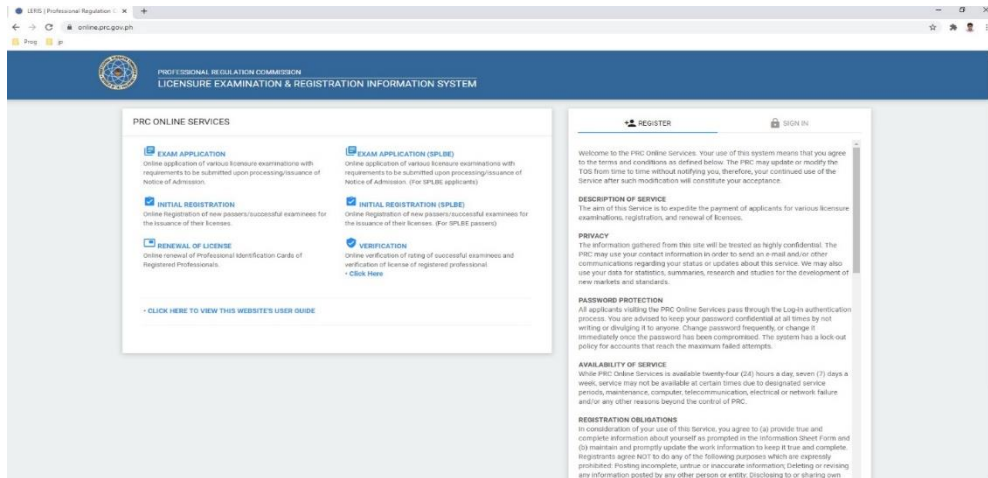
LERIS | Professional Regulation C ×  +

online.prc.gov.ph

Prog  jp

PROFESSIONAL REGULATION COMMISSION
LICENSURE EXAMINATION & REGISTRATION INFORMATION SYSTEM

PRC ONLINE SERVICES

EXAM APPLICATION
Online application of various licensure examinations with requirements to be submitted upon processing/issuance of Notice of Admission.

EXAM APPLICATION (SPLBE)
Online application of various licensure examinations with requirements to be submitted upon processing/issuance of Notice of Admission. (For SPLBE applicants)

INITIAL REGISTRATION
Online Registration of new passers/successful examinees for the issuance of their licenses.

INITIAL REGISTRATION (SPLBE)
Online Registration of new passers/successful examinees for the issuance of their licenses. (For SPLBE passers)

RENEWAL OF LICENSE
Online renewal of Professional Identification Cards of Registered Professionals.

VERIFICATION
Online verification of rating of successful examinees and verification of license of registered professional.
• Click Here

• CLICK HERE TO VIEW THIS WEBSITE'S USER GUIDE

REGISTER

SIGN IN

Welcome to the PRC Online Services. Your use of this system means that you agree to the terms and conditions as defined below. The PRC may update or modify the TOS from time to time without notifying you, therefore, your continued use of the Service after such modification will constitute your acceptance.

DESCRIPTION OF SERVICE
The aim of this Service is to expedite the payment of applicants for various licensure examinations, registration, and renewal of licenses.

PRIVACY
The information gathered from this site will be treated as highly confidential. The PRC may use your contact information in order to send an e-mail and/or other communications regarding your status or updates about this service. We may also use your data for statistics, summaries, research and studies for the development of new markets and standards.

PASSWORD PROTECTION
All applicants visiting the PRC Online Services pass through the Log-in authentication process. You are advised to keep your password confidential at all times by not writing or divulging it to anyone. Change password frequently, or change it immediately once the password has been compromised. The system has a lock out policy for accounts that reach the maximum failed attempts.

AVAILABILITY OF SERVICE
While PRC Online Services is available twenty-four (24) hours a day, seven (7) days a week, service may not be available at certain times due to designated service periods, maintenance, computer, telecommunication, electrical or network failure and/or any other reasons beyond the control of PRC.

REGISTRATION OBLIGATIONS
In consideration of your use of this Service, you agree to (a) provide true and complete information about yourself as prompted in the Information Sheet Form and (b) maintain and promptly update the work information to keep it true and complete. Registrants agree NOT to do any of the following purposes which are expressly prohibited: Posting incomplete, untrue or inaccurate information; Deleting or revising any information posted by any other person or entity; Disclosing to or sharing own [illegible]